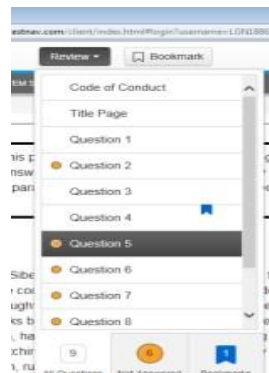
estnav.com/client/index.html#login?username=LON886

Review ▾
Bookmark

Code of Conduct
Title Page
Question 1
Question 2
Question 3
Question 4
Question 5
Question 6
Question 7
Question 8

nis p
nsw
para

Sibe
cou
ugh
ks b
, ha
chir
n, ru

9
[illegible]
6
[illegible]
1
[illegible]